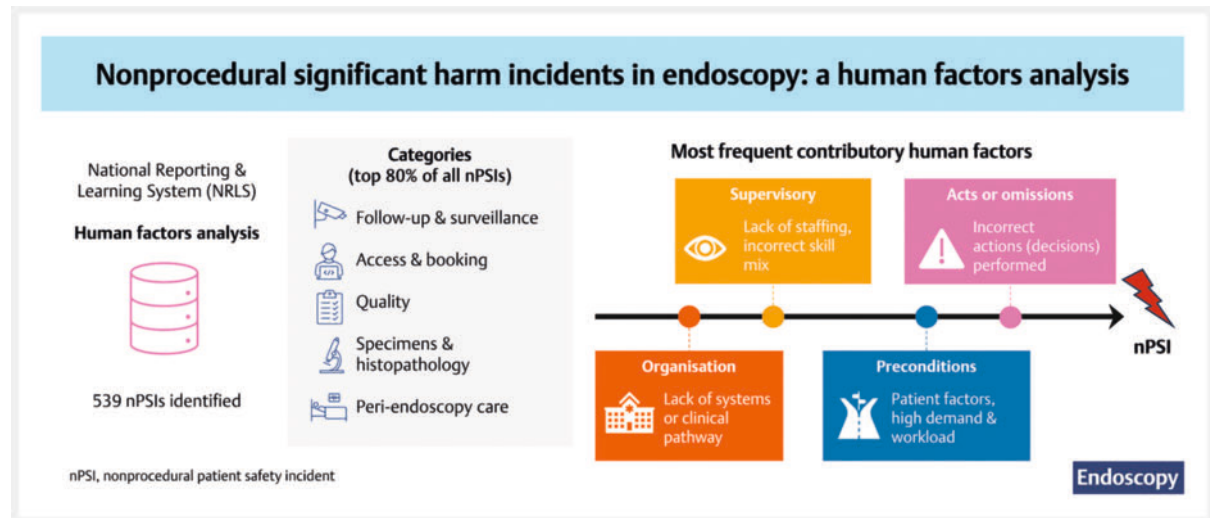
Nonprocedural significant harm incidents in endoscopy: a human factors analysis

National Reporting & Learning System (NRLS)

Human factors analysis

539 nPSIs identified

Categories
(top 80% of all nPSIs)

Follow-up & surveillance

Access & booking

Quality

Specimens & histopathology

Peri-endoscopy care

Most frequent contributory human factors

Supervisory
Lack of staffing, incorrect skill mix

Acts or omissions
Incorrect actions (decisions) performed

nPSI

Organisation
Lack of systems or clinical pathway

Preconditions
Patient factors, high demand & workload

nPSI, nonprocedural patient safety incident

Endoscopy